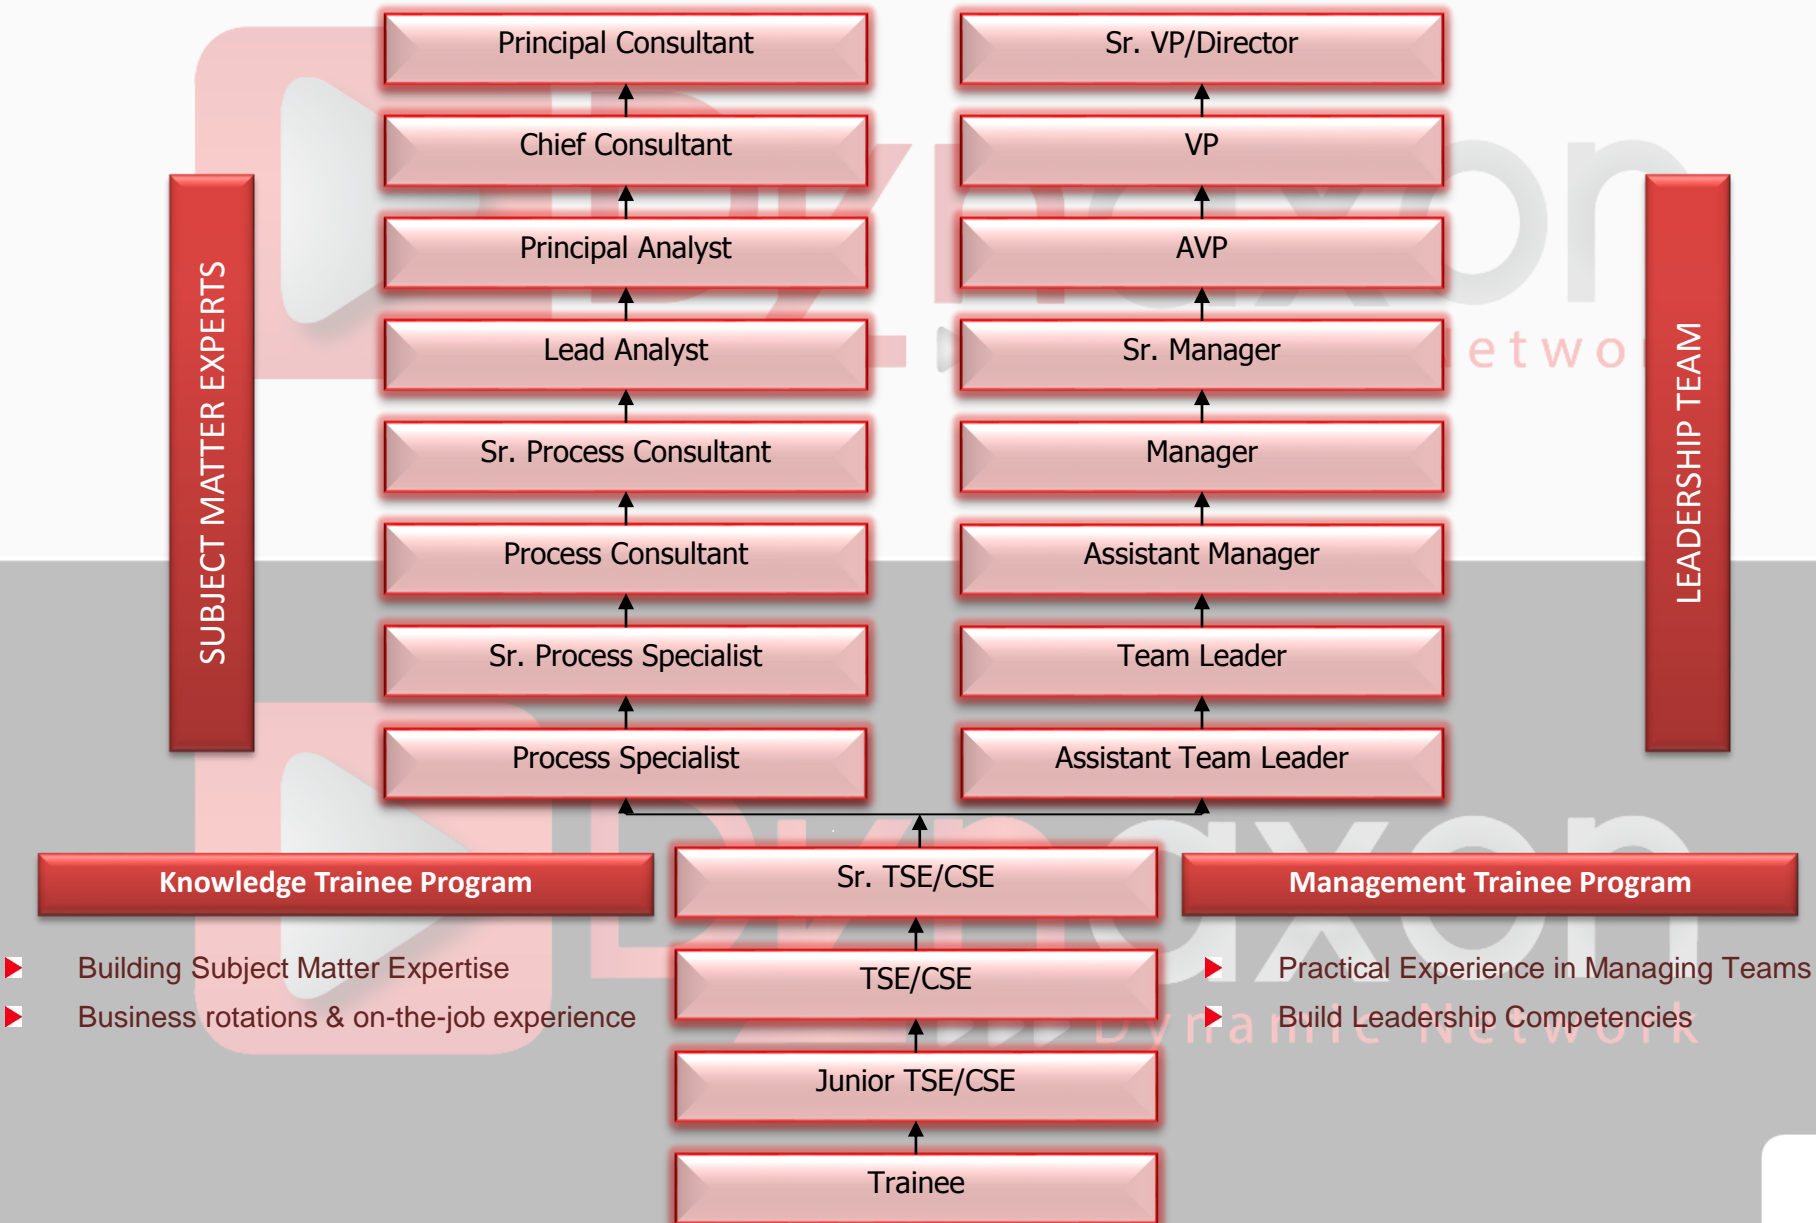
SUBJECT MATTER EXPERTS

Principal Consultant

Chief Consultant

Principal Analyst

Lead Analyst

Sr. Process Consultant

Process Consultant

Sr. Process Specialist

Process Specialist

Sr. VP/Director

VP

AVP

Sr. Manager

Manager

Assistant Manager

Team Leader

Assistant Team Leader

LEADERSHIP TEAM

Knowledge Trainee Program

Sr. TSE/CSE

TSE/CSE

Junior TSE/CSE

Trainee

Management Trainee Program

Building Subject Matter Expertise

Business rotations & on-the-job experience

Practical Experience in Managing Teams

Build Leadership Competencies

Dynaxon Dynamic Network